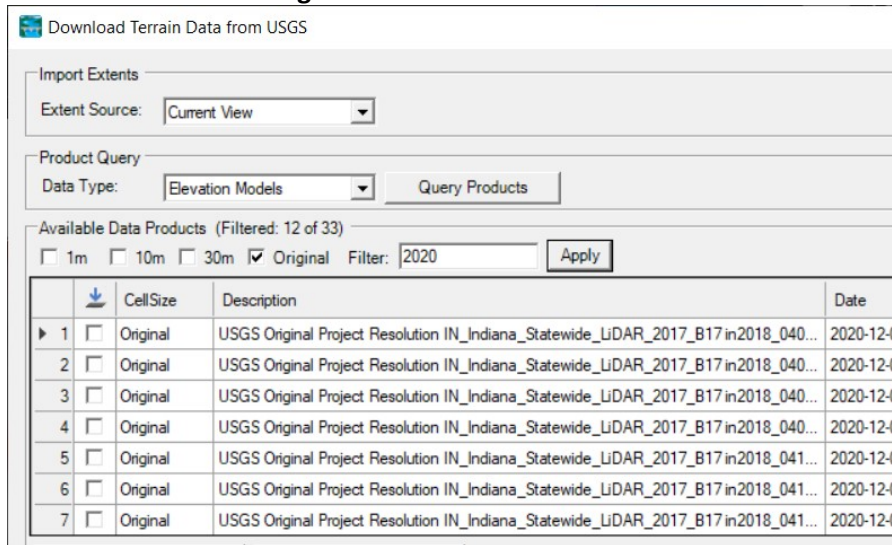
Download Terrain Data from USGS

Import Extents
Extent Source: Current View

Product Query
Data Type: Elevation Models
Query Products

Available Data Products (Filtered: 12 of 33)
1m 10m 30m Original Filter: 2020
Apply

| | | CellSize | Description | Date |
|---|---|---|---|---|
| 1 | | Original | USGS Original Project Resolution IN_Indiana_Statewide_LiDAR_2017_B17 in2018_040... | 2020-12-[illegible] |
| 2 | | Original | USGS Original Project Resolution IN_Indiana_Statewide_LiDAR_2017_B17 in2018_040... | 2020-12-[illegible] |
| 3 | | Original | USGS Original Project Resolution IN_Indiana_Statewide_LiDAR_2017_B17 in2018_040... | 2020-12-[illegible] |
| 4 | | Original | USGS Original Project Resolution IN_Indiana_Statewide_LiDAR_2017_B17 in2018_040... | 2020-12-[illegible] |
| 5 | | Original | USGS Original Project Resolution IN_Indiana_Statewide_LiDAR_2017_B17 in2018_041... | 2020-12-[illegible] |
| 6 | | Original | USGS Original Project Resolution IN_Indiana_Statewide_LiDAR_2017_B17 in2018_041... | 2020-12-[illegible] |
| 7 | | Original | USGS Original Project Resolution IN_Indiana_Statewide_LiDAR_2017_B17 in2018_041... | 2020-12-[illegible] |